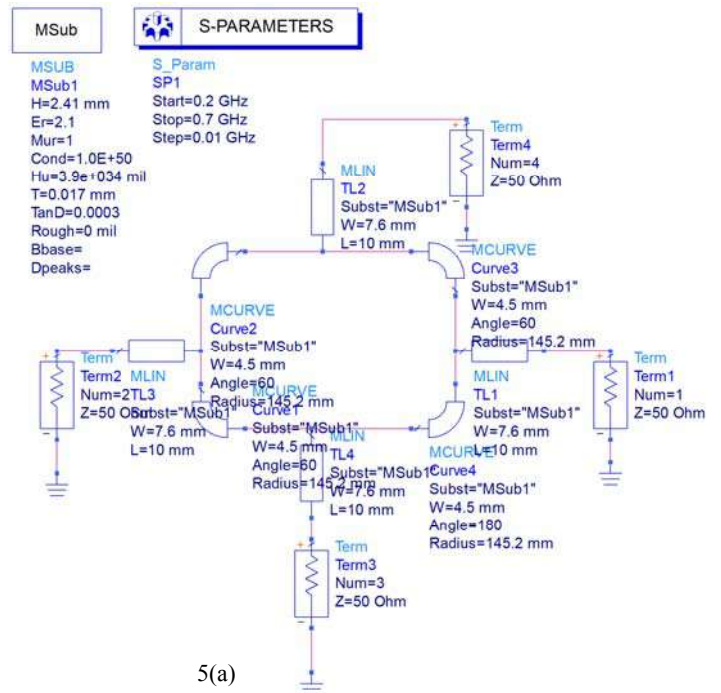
MSub

S-PARAMETERS

MSUB
MSub1
H=2.41 mm
Er=2.1
Mur=1
Cond=1.0E+50
Hu=3.9e+034 mil
T=0.017 mm
TanD=0.0003
Rough=0 mil
Bbase=
Dpeaks=

S_Param
SP1
Start=0.2 GHz
Stop=0.7 GHz
Step=0.01 GHz

Term
Term4
Num=4
Z=50 Ohm

MLIN
TL2
Subst="MSub1"
W=7.6 mm
L=10 mm

MCURVE
Curve3
Subst="MSub1"
W=4.5 mm
Angle=60
Radius=145.2 mm

MCURVE
Curve2
Subst="MSub1"
W=4.5 mm
Angle=60
Radius=145.2 mm

Term
Term2
Num=2
Z=50 Ohm

MLIN
TL3
Subst="MSub1"
W=7.6 mm
L=10 mm

MCURVE
Curve1
Subst="MSub1"
W=4.5 mm
Angle=60
Radius=145.2 mm

MLIN
TL4
Subst="MSub1"
W=7.6 mm
L=10 mm

MLIN
TL1
Subst="MSub1"
W=7.6 mm
L=10 mm

Term
Term1
Num=1
Z=50 Ohm

MCURVE
Curve4
Subst="MSub1"
W=4.5 mm
Angle=180
Radius=145.2 mm

Term
Term3
Num=3
Z=50 Ohm

5(a)